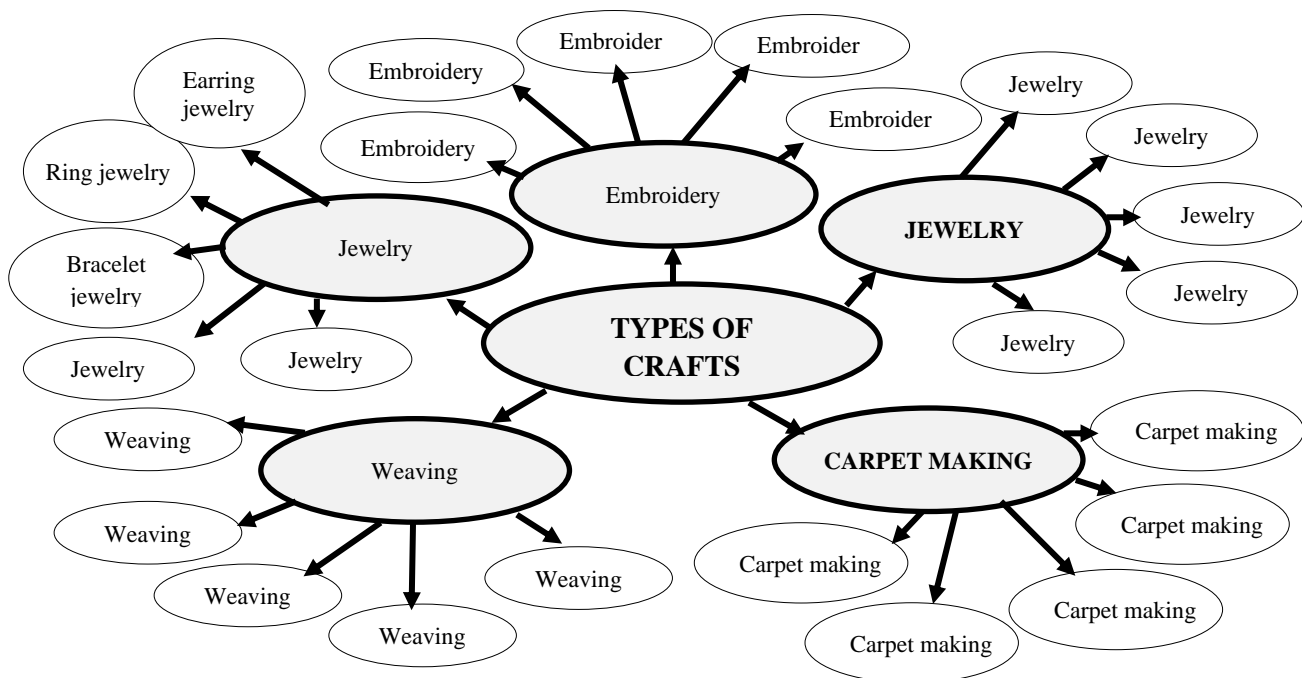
TYPES OF CRAFTS

Embroidery

Embroidery

Embroidery

Embroider

Embroider

Embroider

Jewelry

Earring jewelry

Ring jewelry

Bracelet jewelry

Jewelry

Jewelry

JEWELRY

Jewelry

Jewelry

Jewelry

Jewelry

Jewelry

Weaving

Weaving

Weaving

Weaving

Weaving

Weaving

CARPET MAKING

Carpet making

Carpet making

Carpet making

Carpet making

Carpet making